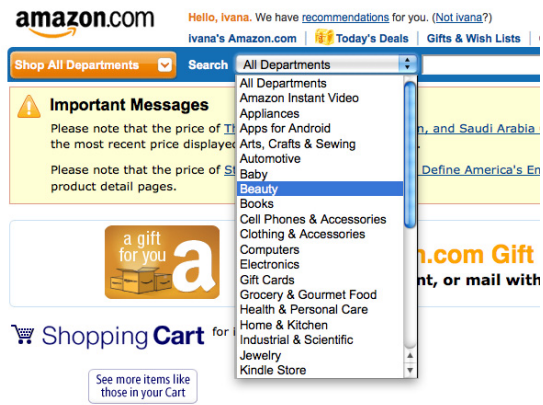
amazon.com

Hello, ivana. We have recommendations for you. (Not ivana?)

ivana's Amazon.com | Today's Deals | Gifts & Wish Lists |

Shop All Departments | Search | All Departments

All Departments
Amazon Instant Video
Appliances
Apps for Android
Arts, Crafts & Sewing
Automotive
Baby
Beauty
Books
Cell Phones & Accessories
Clothing & Accessories
Computers
Electronics
Gift Cards
Grocery & Gourmet Food
Health & Personal Care
Home & Kitchen
Industrial & Scientific
Jewelry
Kindle Store

Important Messages

Please note that the price of Th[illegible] n, and Saudi Arabia the most recent price displayed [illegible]

Please note that the price of St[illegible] Define America's En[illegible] product detail pages.

a gift for you a

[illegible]n.com Gift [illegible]nt, or mail with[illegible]

Shopping Cart for i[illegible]

See more items like those in your Cart